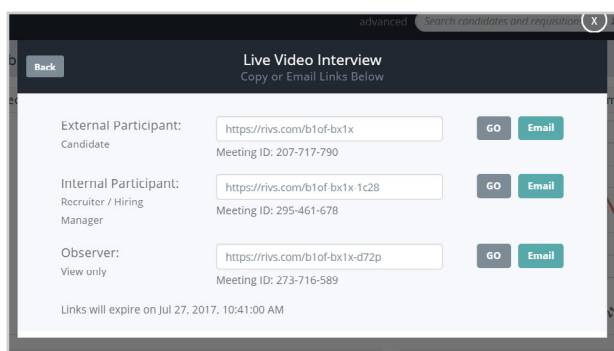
advanced Search candidates and requisition X

Back

Live Video Interview
Copy or Email Links Below

External Participant:
Candidate

https://rivs.com/b1of-bx1x
Meeting ID: 207-717-790

GO Email

Internal Participant:
Recruiter / Hiring Manager

https://rivs.com/b1of-bx1x-1c28
Meeting ID: 295-461-678

GO Email

Observer:
View only

https://rivs.com/b1of-bx1x-d72p
Meeting ID: 273-716-589

GO Email

Links will expire on Jul 27, 2017, 10:41:00 AM